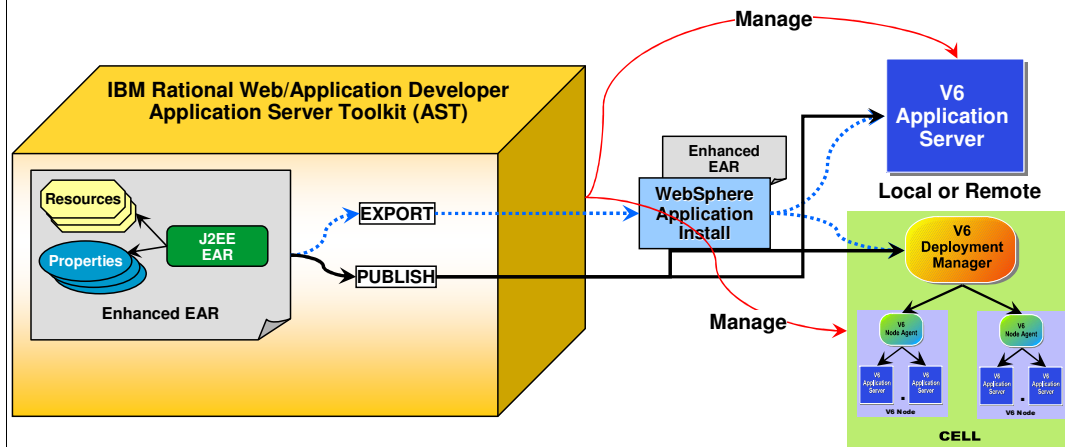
Manage

IBM Rational Web/Application Developer
Application Server Toolkit (AST)

Resources

Properties

J2EE
EAR

Enhanced EAR

EXPORT

PUBLISH

Enhanced
EAR

WebSphere
Application
Install

V6
Application
Server

Local or Remote

V6
Deployment
Manager

Manage

V6
Node Agent

V6
Application
Server

V6
Application
Server

V6 Node

V6
Node Agent

V6
Application
Server

V6
Application
Server

V6 Node

CELL